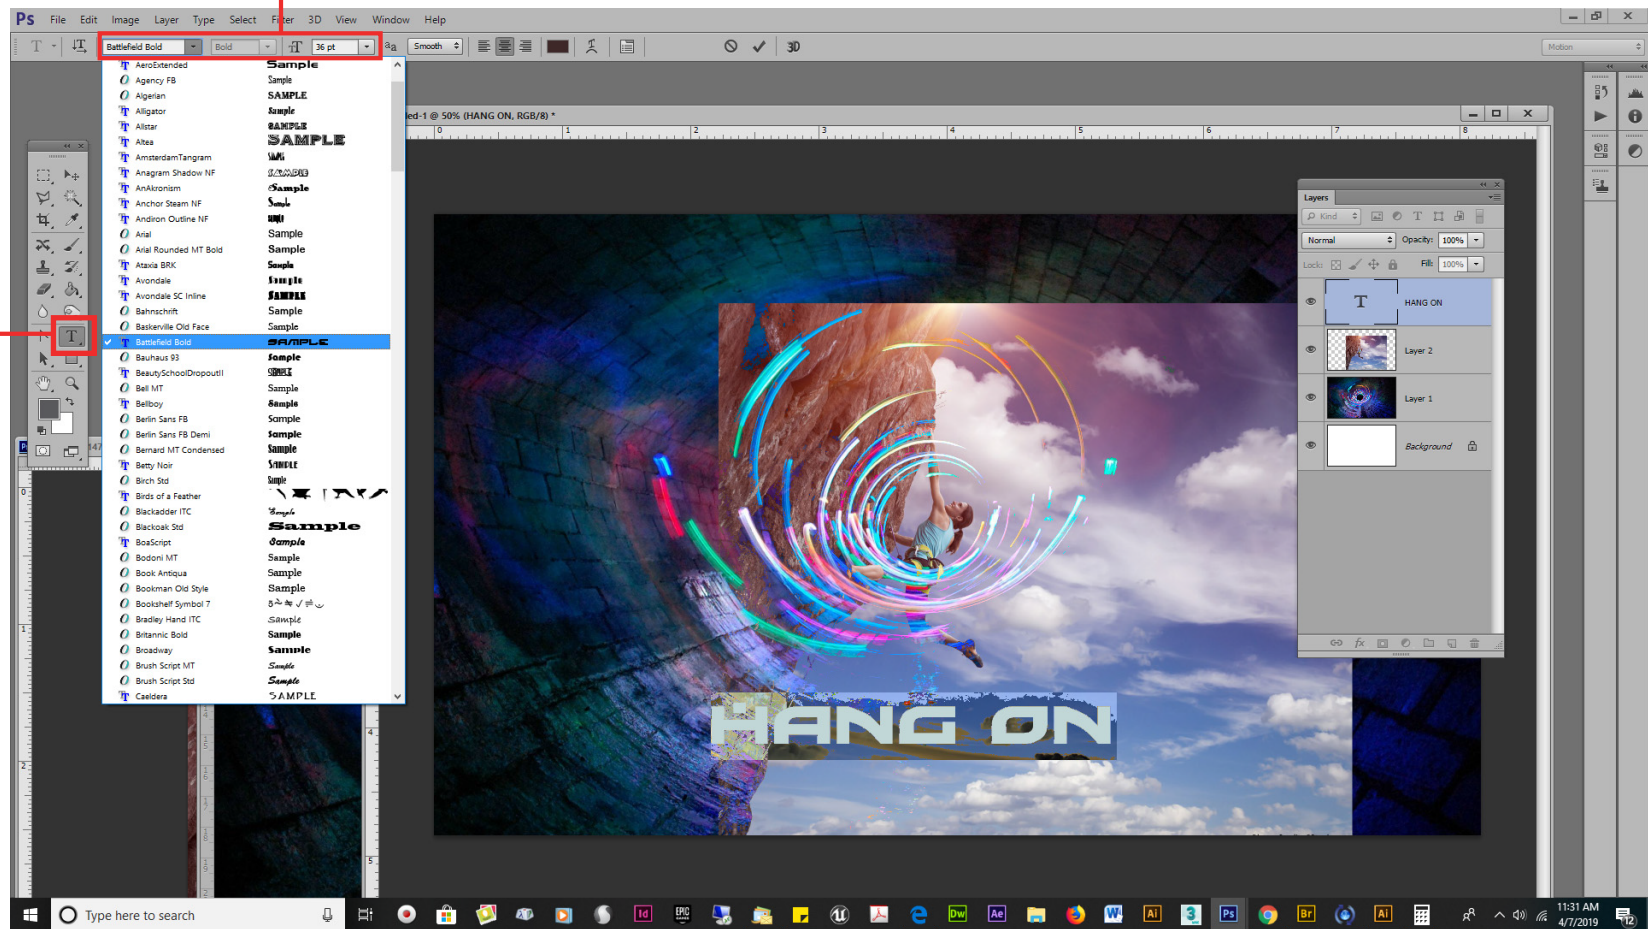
Ps File Edit Image Layer Type Select Filter 3D View Window Help

Battlefield Bold | Bold | 36 pt | Smooth | 3D

Motion

ed-1 @ 50% (HANG ON, RGB/8) *

| Font | Sample |
|---|---|
| AeroExtended | Sample |
| Agency FB | Sample |
| Algerian | SAMPLE |
| Alligator | Sample |
| Allstar | SAMPLE |
| Altea | SAMPLE |
| AmsterdamTangram | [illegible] |
| Anagram Shadow NF | SAMPLE |
| AnAkronism | Sample |
| Anchor Steam NF | Sample |
| Andiron Outline NF | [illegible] |
| Arial | Sample |
| Arial Rounded MT Bold | Sample |
| Ataxia BRK | Sample |
| Avondale | Sample |
| Avondale SC Inline | SAMPLE |
| Bahnschrift | Sample |
| Baskerville Old Face | Sample |
| Battlefield Bold | SAMPLE |
| Bauhaus 93 | Sample |
| BeautySchoolDropoutII | SAMPLE |
| Bell MT | Sample |
| Bellboy | Sample |
| Berlin Sans FB | Sample |
| Berlin Sans FB Demi | Sample |
| Bernard MT Condensed | Sample |
| Betty Noir | SAMPLE |
| Birch Std | Sample |
| Birds of a Feather | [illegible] |
| Blackadder ITC | Sample |
| Blackoak Std | Sample |
| BoaScript | Sample |
| Bodoni MT | Sample |
| Book Antiqua | Sample |
| Bookman Old Style | Sample |
| Bookshelf Symbol 7 | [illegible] |
| Bradley Hand ITC | Sample |
| Britannic Bold | Sample |
| Broadway | Sample |
| Brush Script MT | Sample |
| Brush Script Std | Sample |
| Caeldera | SAMPLE |

HANG ON

Layers
Kind
Normal
Opacity: 100%
Lock:
Fill: 100%
HANG ON
Layer 2
Layer 1
Background

Type here to search
11:31 AM
4/7/2019